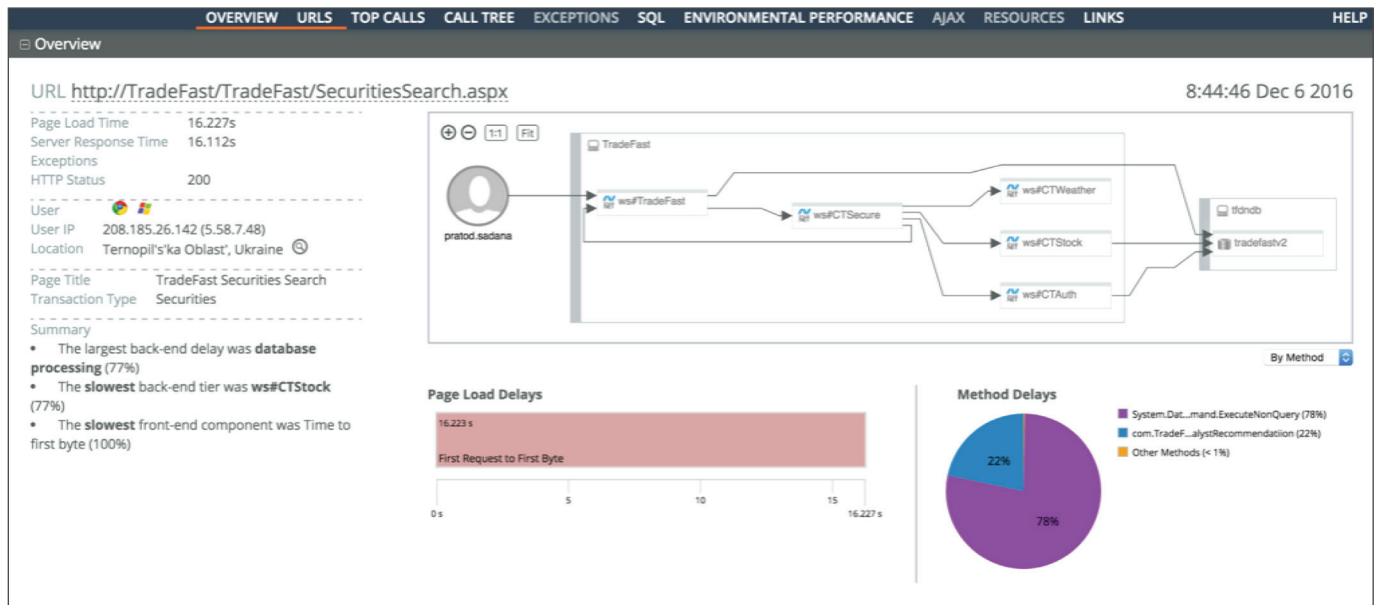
OVERVIEW URLS TOP CALLS CALL TREE EXCEPTIONS SQL ENVIRONMENTAL PERFORMANCE AJAX RESOURCES LINKS HELP

⊟ Overview

URL http://TradeFast/TradeFast/SecuritiesSearch.aspx

8:44:46 Dec 6 2016

Page Load Time 16.227s
Server Response Time 16.112s
Exceptions
HTTP Status 200

User
User IP 208.185.26.142 (5.58.7.48)
Location Ternopil's'ka Oblast', Ukraine

Page Title TradeFast Securities Search
Transaction Type Securities

Summary
• The largest back-end delay was **database processing** (77%)
• The **slowest** back-end tier was **ws#CTStock** (77%)
• The **slowest** front-end component was Time to first byte (100%)

⊕ ⊖ 1:1 Fit

TradeFast

pratod.sadana

ws#TradeFast

ws#CTSecure

ws#CTWeather

ws#CTStock

ws#CTAuth

tfdndb

tradefastv2

By Method

Page Load Delays

16.223 s

First Request to First Byte

0 s 5 10 15 16.227 s

Method Delays

System.Dat...mand.ExecuteNonQuery (78%)
com.TradeF...alystRecommendatiion (22%)
Other Methods (< 1%)

22%

78%